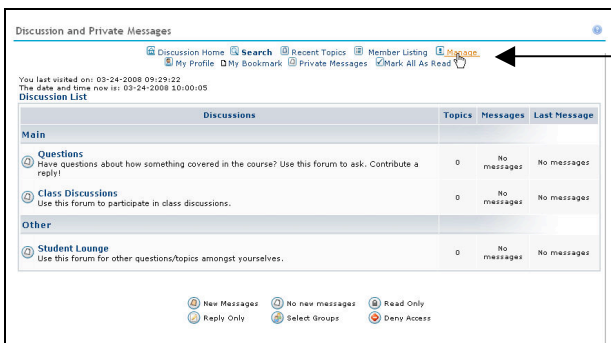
Discussion and Private Messages

Discussion Home Search Recent Topics Member Listing Manage
My Profile My Bookmark Private Messages Mark All As Read

You last visited on: 03-24-2008 09:29:22
The date and time now is: 03-24-2008 10:00:05
Discussion List

| Discussions | Topics | Messages | Last Message |
|---|---|---|---|
| Main | | | |
| Questions<br>Have questions about how something covered in the course? Use this forum to ask. Contribute a reply! | 0 | No messages | No messages |
| Class Discussions<br>Use this forum to participate in class discussions. | 0 | No messages | No messages |
| Other | | | |
| Student Lounge<br>Use this forum for other questions/topics amongst yourselves. | 0 | No messages | No messages |

New Messages No new messages Read Only
Reply Only Select Groups Deny Access